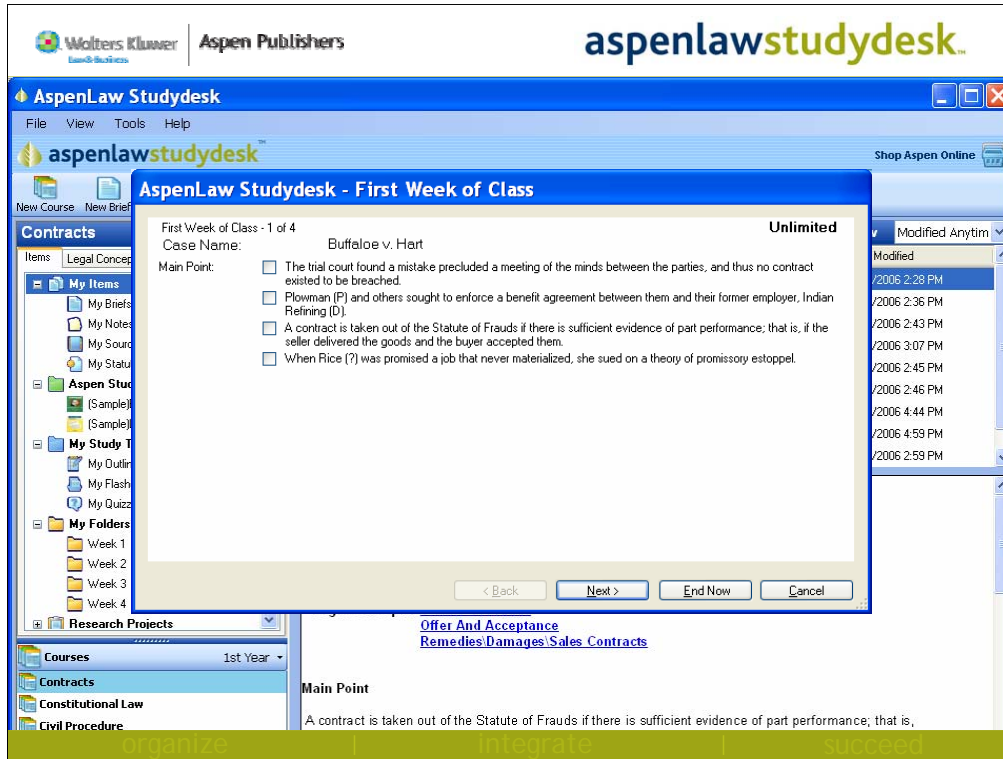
Wolters Kluwer Law & Business | Aspen Publishers

aspenlawstudydesk

AspenLaw Studydesk

File View Tools Help

aspenlawstudydesk

Shop Aspen Online

New Course New Brief

Contracts

Items Legal Concep

My Items
My Briefs
My Notes
My Sour
My Statu
Aspen Stu
(Sample)
(Sample)
My Study T
My Outlin
My Flash
My Quizz
My Folders
Week 1
Week 2
Week 3
Week 4
Research Projects

Courses 1st Year
Contracts
Constitutional Law
Civil Procedure

Modified Anytim
Modified
/2006 2:28 PM
/2006 2:36 PM
/2006 2:43 PM
/2006 3:07 PM
/2006 2:45 PM
/2006 2:46 PM
/2006 4:44 PM
/2006 4:59 PM
/2006 2:59 PM

AspenLaw Studydesk - First Week of Class

First Week of Class - 1 of 4
Unlimited
Case Name: Buffaloe v. Hart
Main Point:
The trial court found a mistake precluded a meeting of the minds between the parties, and thus no contract existed to be breached.
Plowman (P) and others sought to enforce a benefit agreement between them and their former employer, Indian Refining (D).
A contract is taken out of the Statute of Frauds if there is sufficient evidence of part performance; that is, if the seller delivered the goods and the buyer accepted them.
When Rice (?) was promised a job that never materialized, she sued on a theory of promissory estoppel.

< Back Next > End Now Cancel

Offer And Acceptance
Remedies\Damages\Sales Contracts

Main Point

A contract is taken out of the Statute of Frauds if there is sufficient evidence of part performance; that is,

organize | integrate | succeed